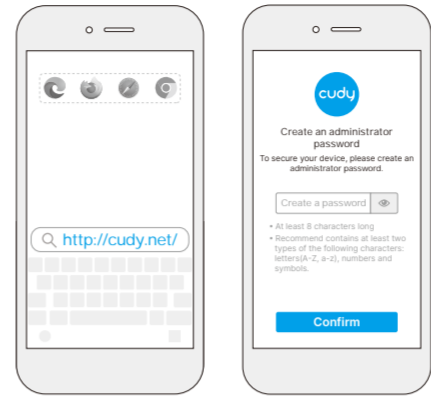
http://cudy.net/

cudy

Create an administrator password

To secure your device, please create an administrator password.

Create a password

• At least 8 characters long
• Recommend contains at least two types of the following characters: letters(A-Z, a-z), numbers and symbols.

Confirm